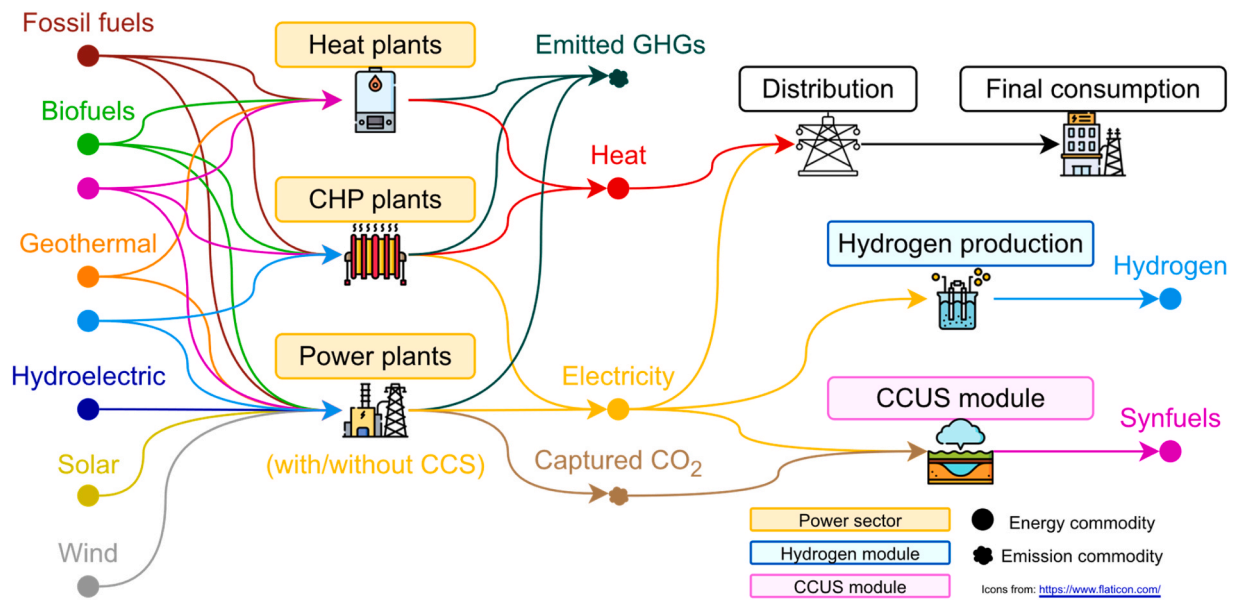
Fossil fuels
Biofuels
Geothermal
Hydroelectric
Solar
Wind
Heat plants
CHP plants
Power plants
(with/without CCS)
Emitted GHGs
Heat
Electricity
Captured $CO_2$
Distribution
Final consumption
Hydrogen production
Hydrogen
CCUS module
Synfuels
Power sector
Hydrogen module
CCUS module
Energy commodity
Emission commodity
Icons from: https://www.flaticon.com/